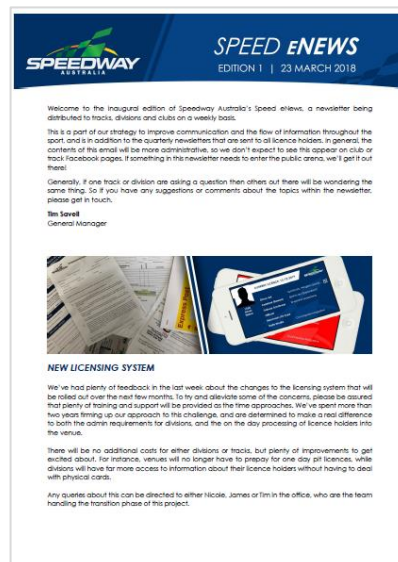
SPEEDWAY AUSTRALIA

SPEED eNEWS
EDITION 1 | 23 MARCH 2018

Welcome to the inaugural edition of Speedway Australia's Speed eNews, a newsletter being distributed to tracks, divisions and clubs on a weekly basis.

This is a part of our strategy to improve communication and the flow of information throughout the sport, and is in addition to the quarterly newsletters that are sent to all licence holders. In general, the contents of this email will be more administrative, so we don't expect to see this appear on club or track Facebook pages. If something in this newsletter needs to enter the public arena, we'll get it out there!

Generally, if one track or division are asking a question then others out there will be wondering the same thing. So if you have any suggestions or comments about the topics within the newsletter, please get in touch.

Tim Savell
General Manager

NEW LICENSING SYSTEM

We've had plenty of feedback in the last week about the changes to the licensing system that will be rolled out over the next few months. To try and alleviate some of the concerns, please be assured that plenty of training and support will be provided as the time approaches. We've spent more than two years firming up our approach to this challenge, and are determined to make a real difference to both the admin requirements for divisions, and the on the day processing of licence holders into the venue.

There will be no additional costs for either divisions or tracks, but plenty of improvements to get excited about. For instance, venues will no longer have to prepay for one day pit licences, while divisions will have far more access to information about their licence holders without having to deal with physical cards.

Any queries about this can be directed to either Nicole, James or Tim in the office, who are the team handling the transition phase of this project.